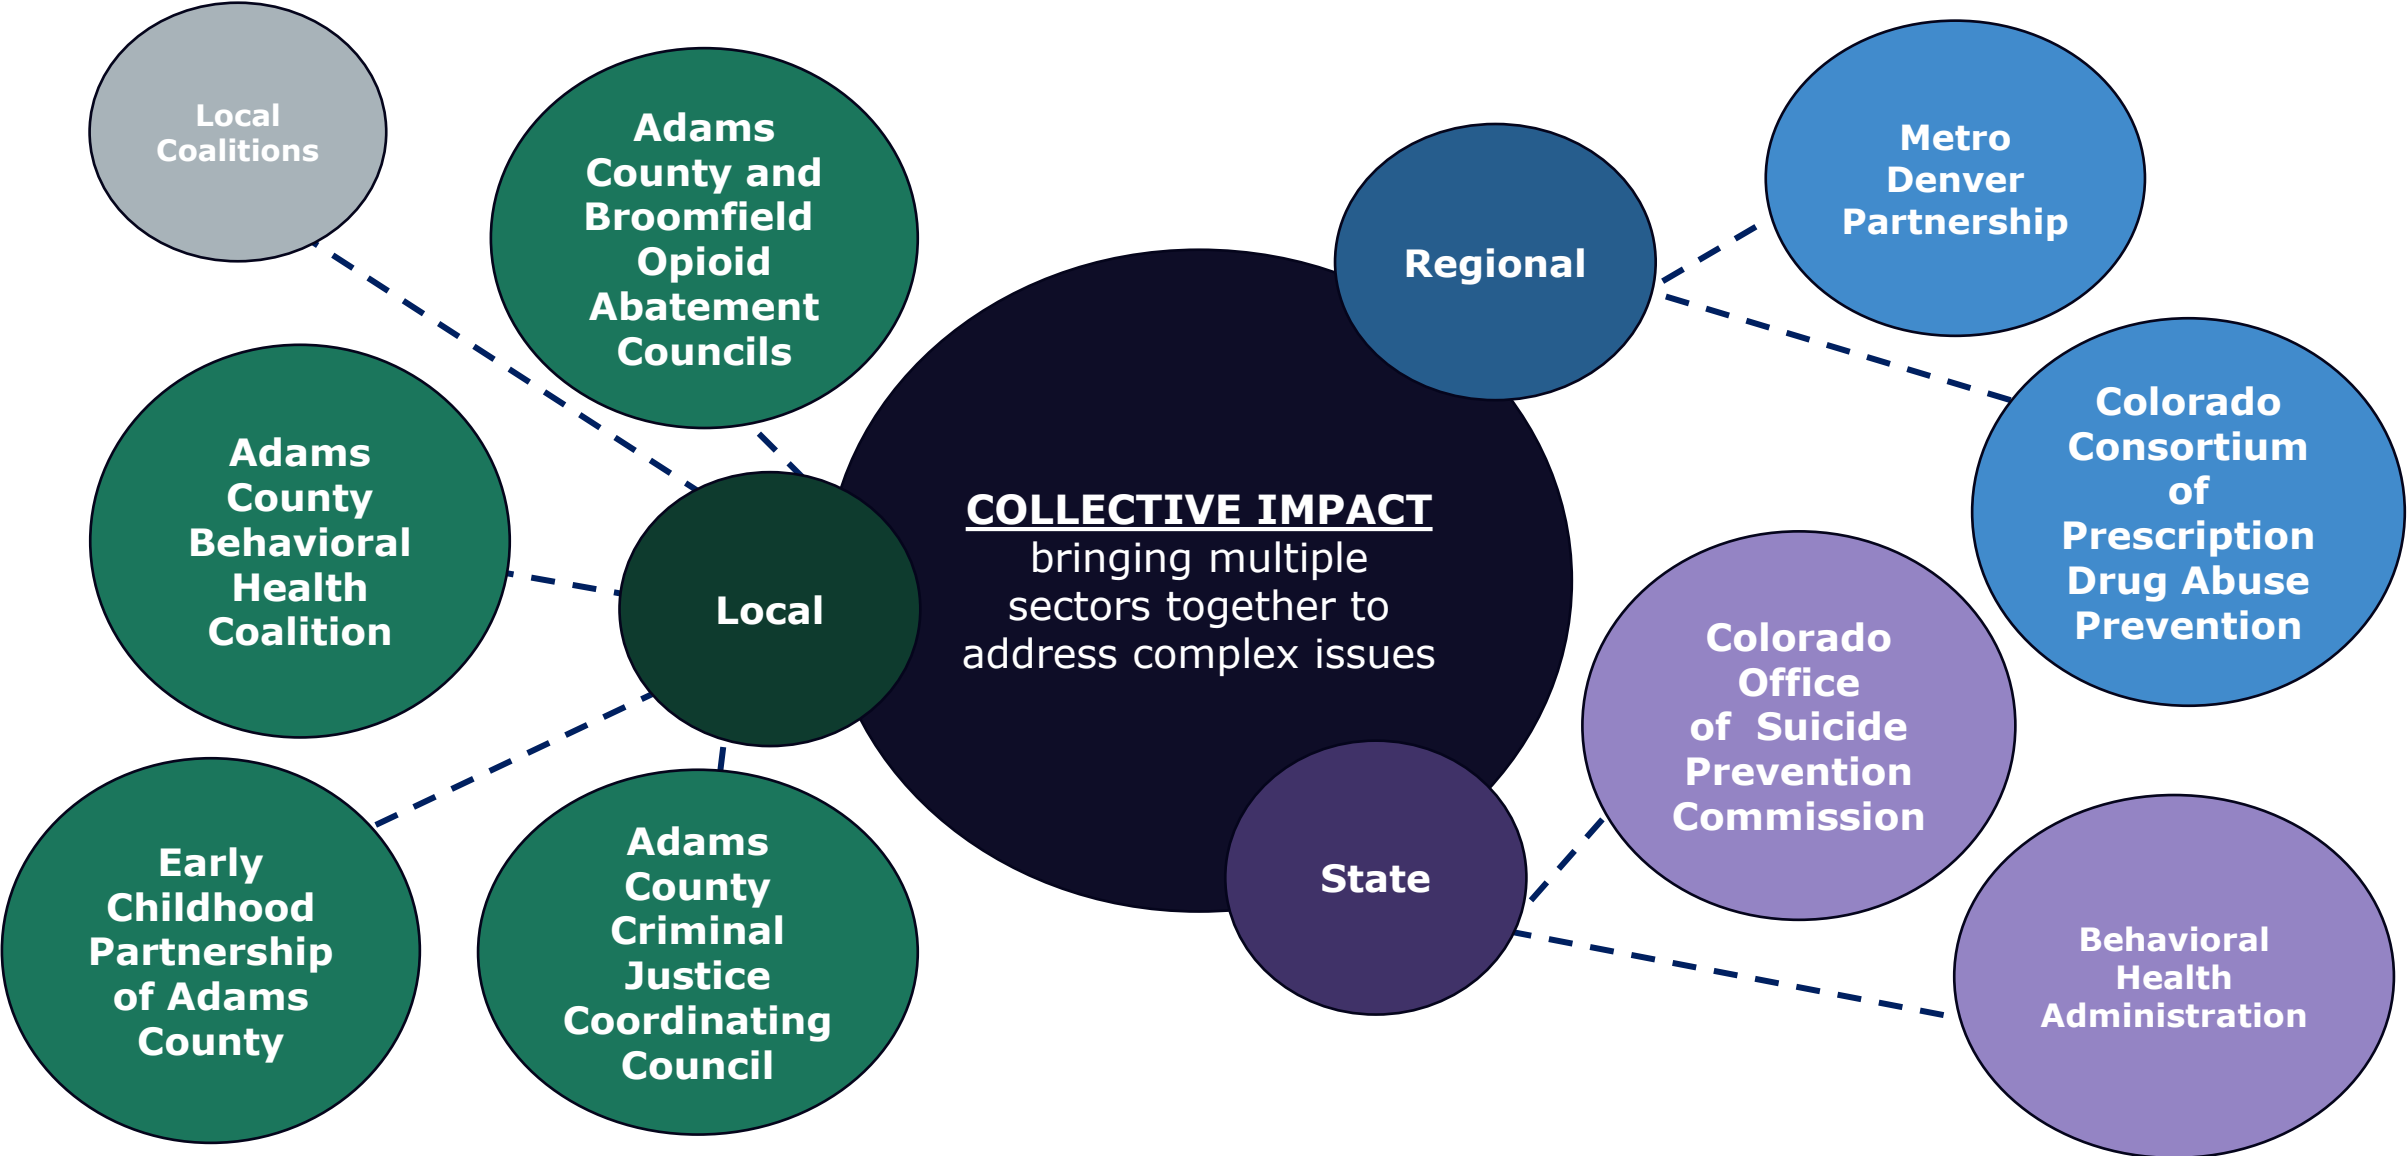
COLLECTIVE IMPACT
bringing multiple sectors together to address complex issues

Local

Local Coalitions

Adams County and Broomfield Opioid Abatement Councils

Adams County Behavioral Health Coalition

Early Childhood Partnership of Adams County

Adams County Criminal Justice Coordinating Council

Regional

Metro Denver Partnership

Colorado Consortium of Prescription Drug Abuse Prevention

State

Colorado Office of Suicide Prevention Commission

Behavioral Health Administration